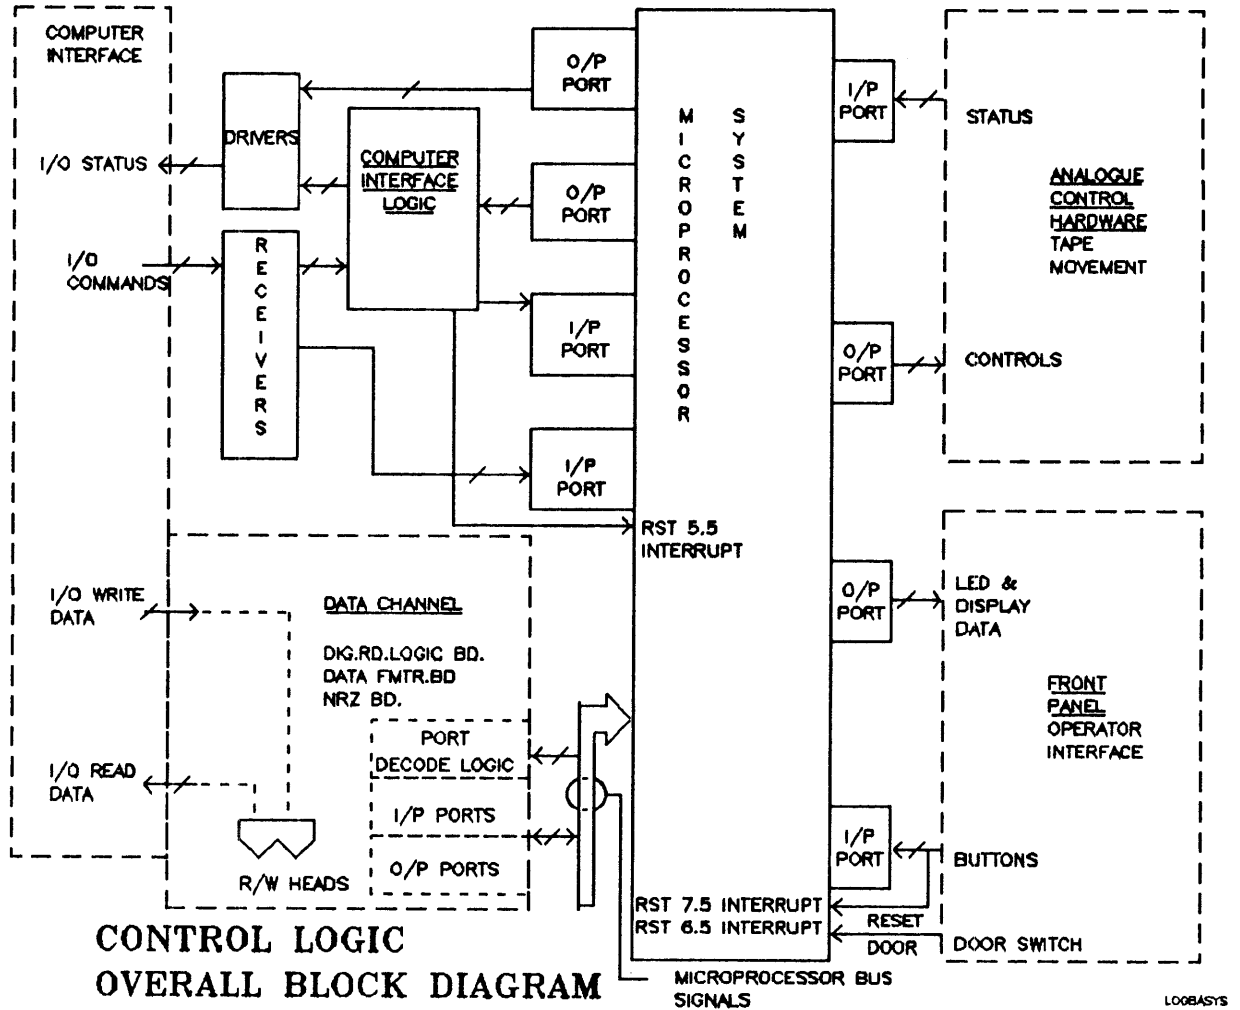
COMPUTER INTERFACE

I/O STATUS

I/O COMMANDS

DRIVERS

RECEIVERS

COMPUTER INTERFACE LOGIC

O/P PORT

O/P PORT

I/P PORT

I/P PORT

MICROPROCESSOR SYSTEM

RST 5.5 INTERRUPT

I/P PORT

O/P PORT

STATUS

ANALOGUE CONTROL HARDWARE TAPE MOVEMENT

CONTROLS

I/O WRITE DATA

DATA CHANNEL

DIG.RD.LOGIC BD.
DATA FMTR.BD
NRZ BD.

PORT DECODE LOGIC

I/P PORTS

O/P PORTS

I/O READ DATA

R/W HEADS

O/P PORT

LED & DISPLAY DATA

FRONT PANEL OPERATOR INTERFACE

I/P PORT

BUTTONS

RST 7.5 INTERRUPT
RST 6.5 INTERRUPT

RESET

DOOR

DOOR SWITCH

CONTROL LOGIC
OVERALL BLOCK DIAGRAM

MICROPROCESSOR BUS SIGNALS

LOOBASYS